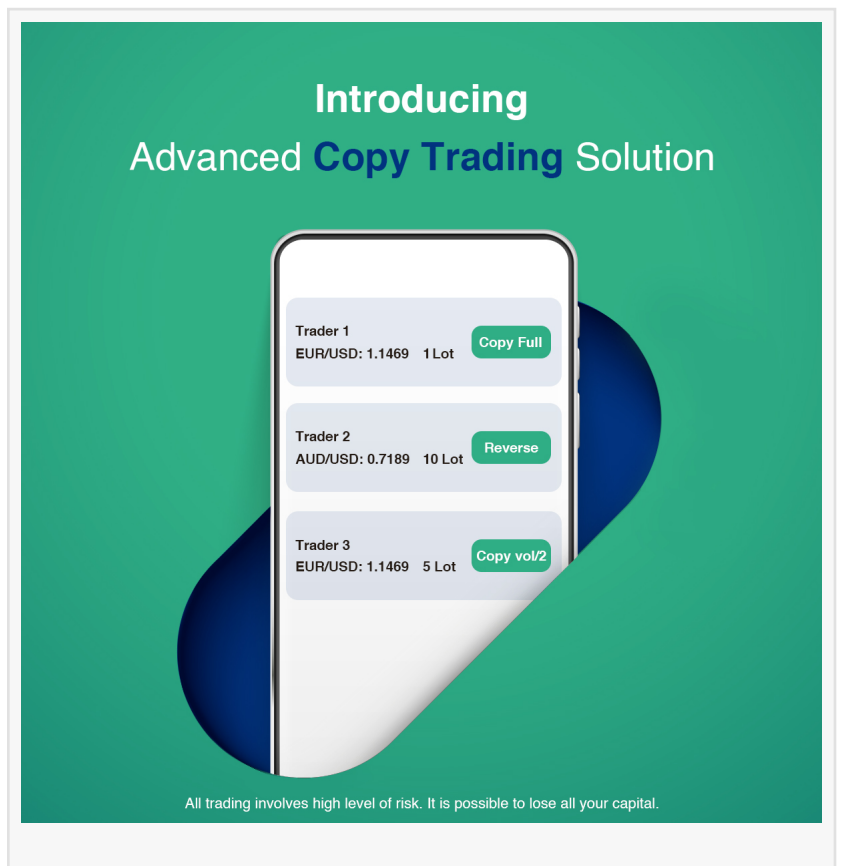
Introducing
Advanced Copy Trading Solution

Trader 1
EUR/USD: 1.1469 1 Lot
Copy Full

Trader 2
AUD/USD: 0.7189 10 Lot
Reverse

Trader 3
EUR/USD: 1.1469 5 Lot
Copy vol/2

All trading involves high level of risk. It is possible to lose all your capital.